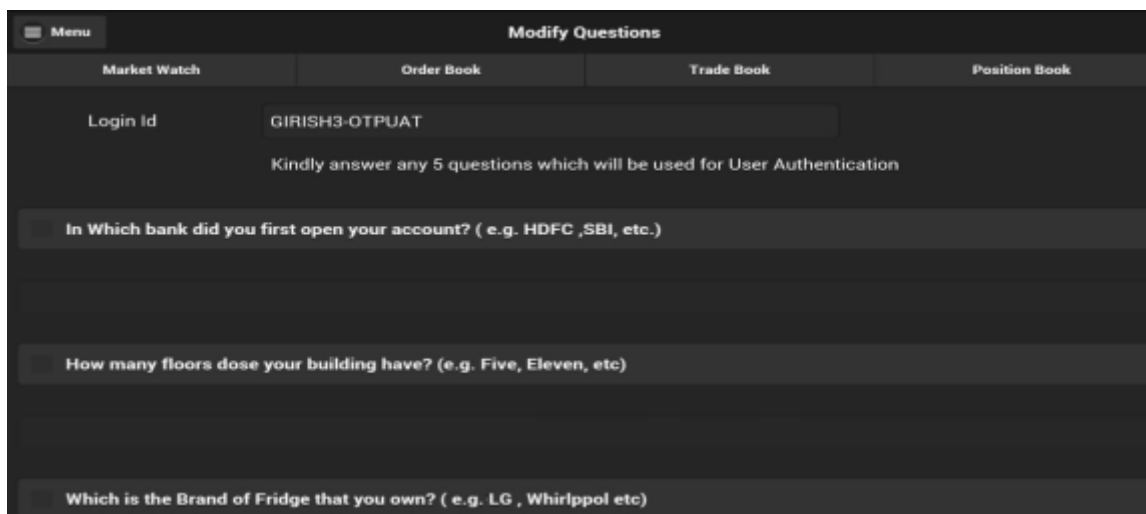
Menu

Modify Questions

Market Watch | Order Book | Trade Book | Position Book

Login Id GIRISH3-OTPUAT

Kindly answer any 5 questions which will be used for User Authentication

In Which bank did you first open your account? ( e.g. HDFC ,SBI, etc.)

How many floors dose your building have? (e.g. Five, Eleven, etc)

Which is the Brand of Fridge that you own? ( e.g. LG , Whirlppol etc)